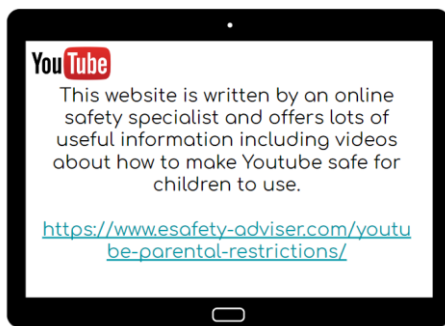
YouTube

This website is written by an online safety specialist and offers lots of useful information including videos about how to make Youtube safe for children to use.

https://www.esafety-adviser.com/youtube-parental-restrictions/